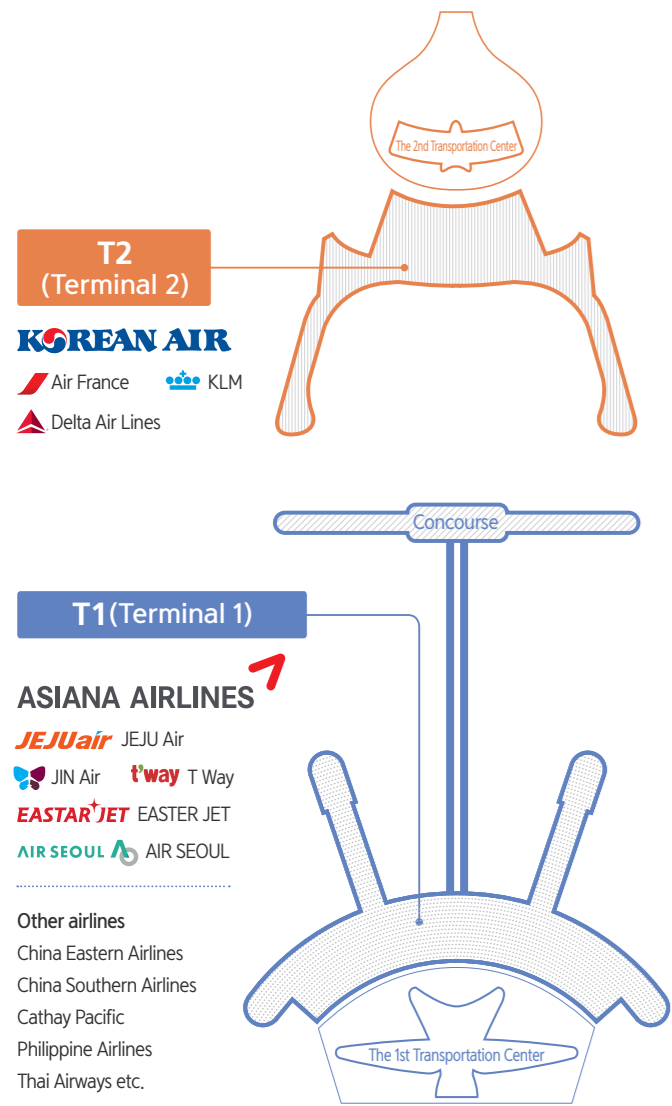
The 2nd Transportation Center

T2
(Terminal 2)

KOREAN AIR

Air France KLM

Delta Air Lines

Concourse

T1(Terminal 1)

ASIANA AIRLINES

JEJUair JEJU Air

JIN Air t'way T Way

EASTARJET EASTER JET

AIR SEOUL AIR SEOUL

Other airlines
China Eastern Airlines
China Southern Airlines
Cathay Pacific
Philippine Airlines
Thai Airways etc.

The 1st Transportation Center